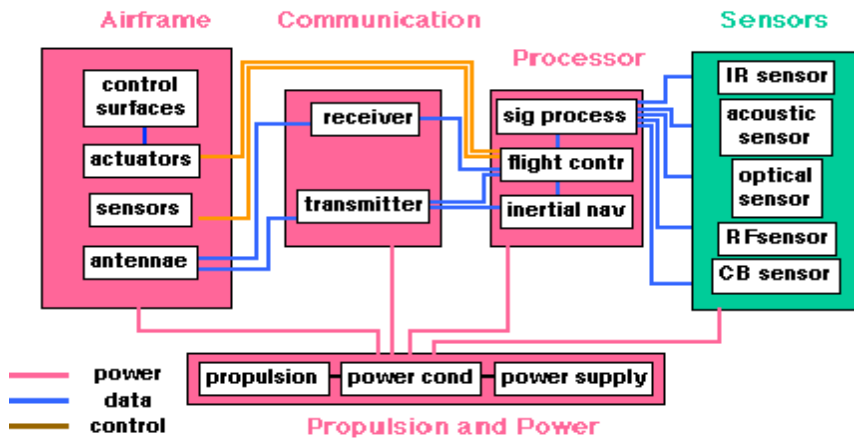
Airframe

Communication

Sensors

Processor

control surfaces

actuators

sensors

antennae

receiver

transmitter

sig process

flight contr

inertial nav

IR sensor

acoustic sensor

optical sensor

R Fsensor

CB sensor

power

data

control

propulsion

power cond

power supply

Propulsion and Power